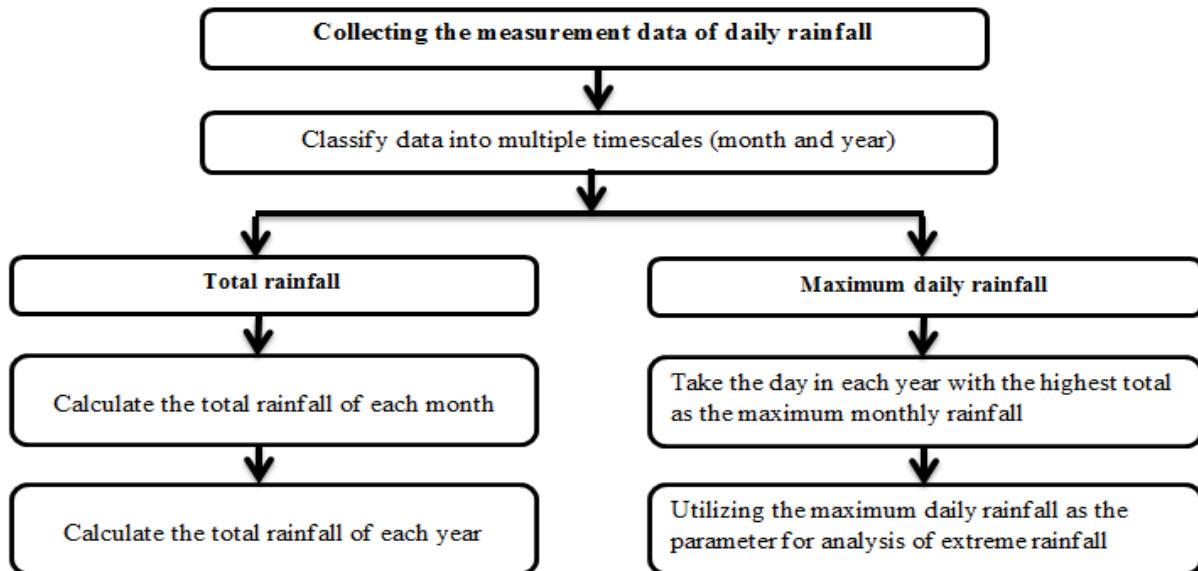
Collecting the measurement data of daily rainfall

Classify data into multiple timescales (month and year)

Total rainfall

Calculate the total rainfall of each month

Calculate the total rainfall of each year

Maximum daily rainfall

Take the day in each year with the highest total as the maximum monthly rainfall

Utilizing the maximum daily rainfall as the parameter for analysis of extreme rainfall